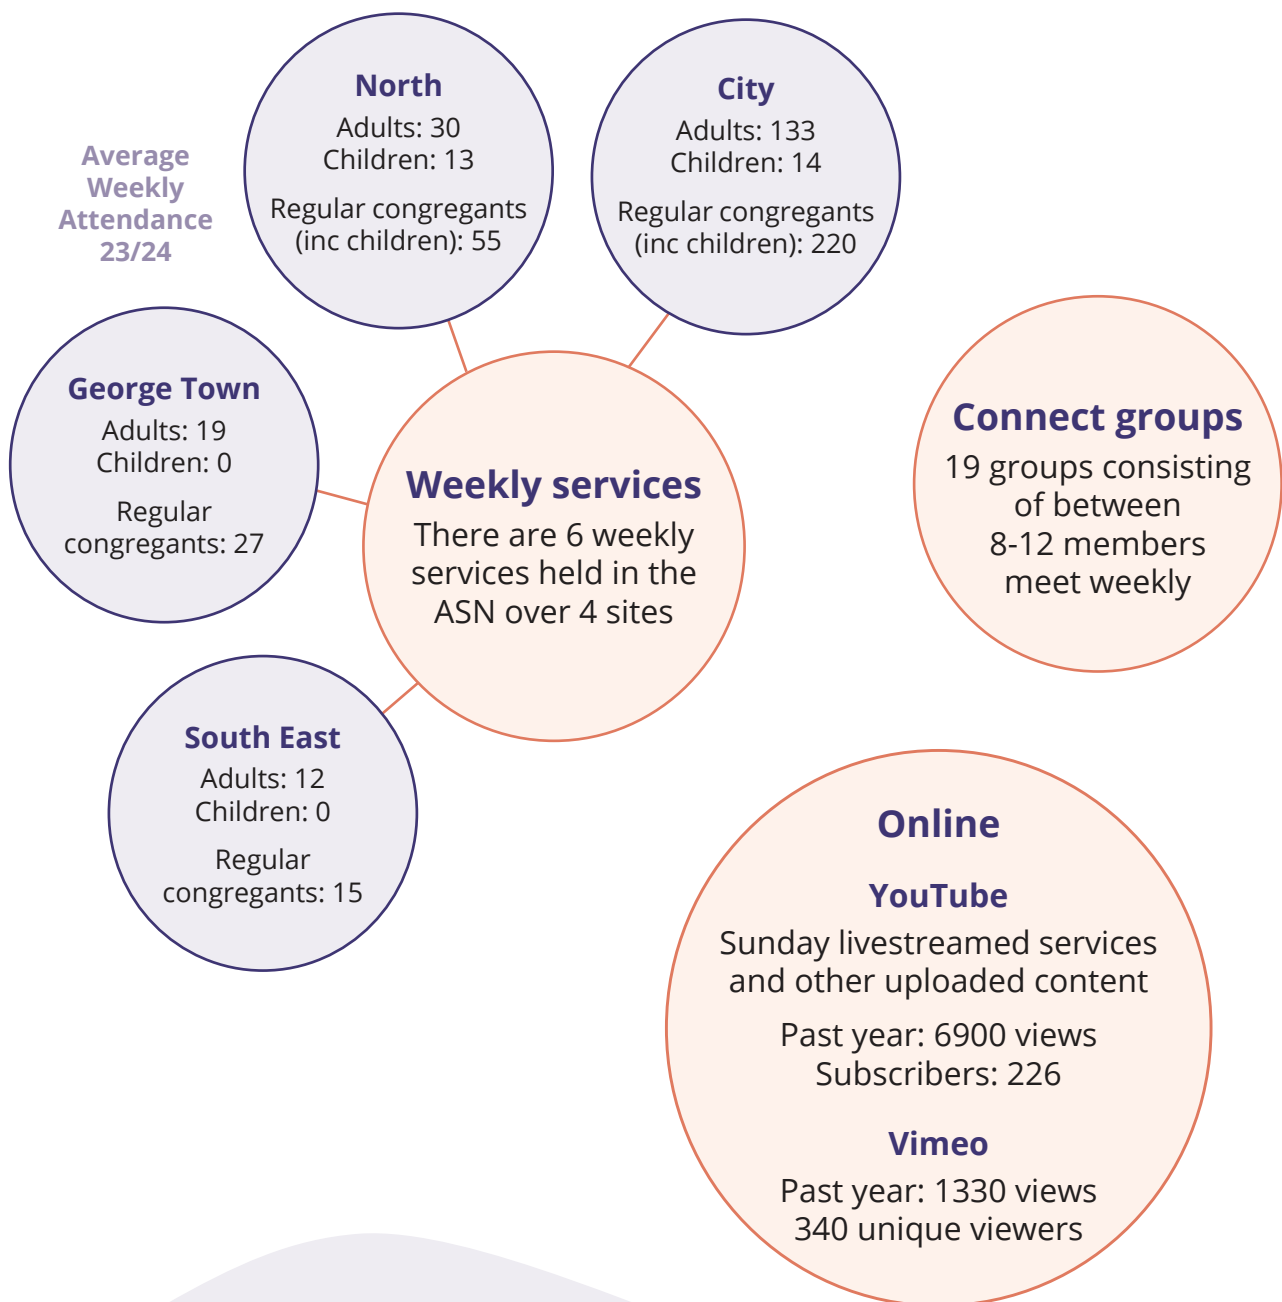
Average Weekly Attendance 23/24

North
Adults: 30
Children: 13

Regular congregants (inc children): 55

City
Adults: 133
Children: 14

Regular congregants (inc children): 220

George Town
Adults: 19
Children: 0

Regular congregants: 27

Weekly services
There are 6 weekly services held in the ASN over 4 sites

Connect groups
19 groups consisting of between 8-12 members meet weekly

South East
Adults: 12
Children: 0

Regular congregants: 15

Online

YouTube
Sunday livestreamed services and other uploaded content

Past year: 6900 views
Subscribers: 226

Vimeo
Past year: 1330 views
340 unique viewers